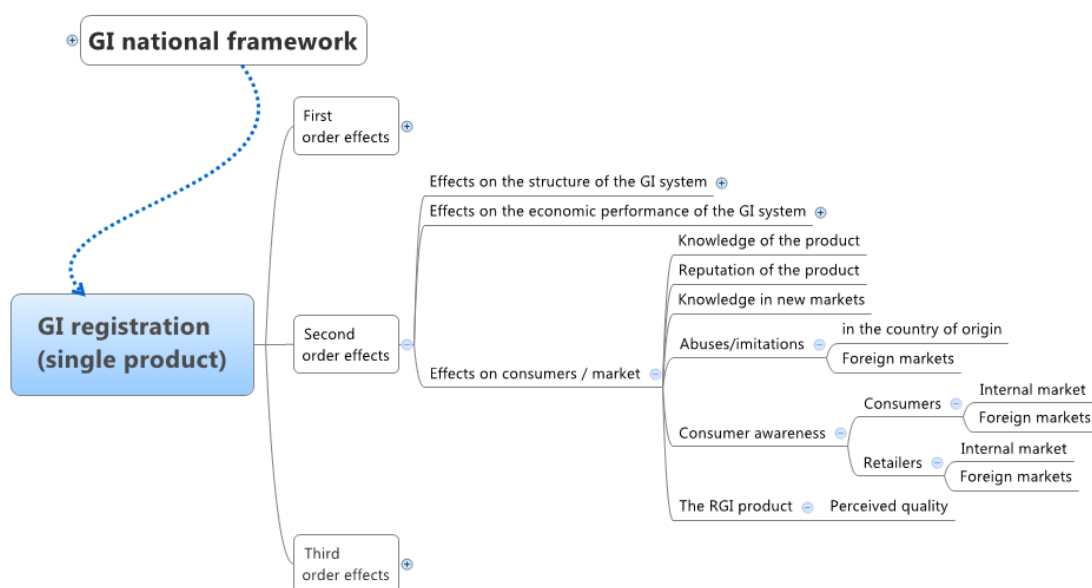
GI national framework

GI registration (single product)

First order effects

Second order effects

Effects on the structure of the GI system

Effects on the economic performance of the GI system

Effects on consumers / market

Knowledge of the product

Reputation of the product

Knowledge in new markets

Abuses/imitations

in the country of origin

Foreign markets

Consumer awareness

Consumers

Internal market

Foreign markets

Retailers

Internal market

Foreign markets

The RGI product

Perceived quality

Third order effects